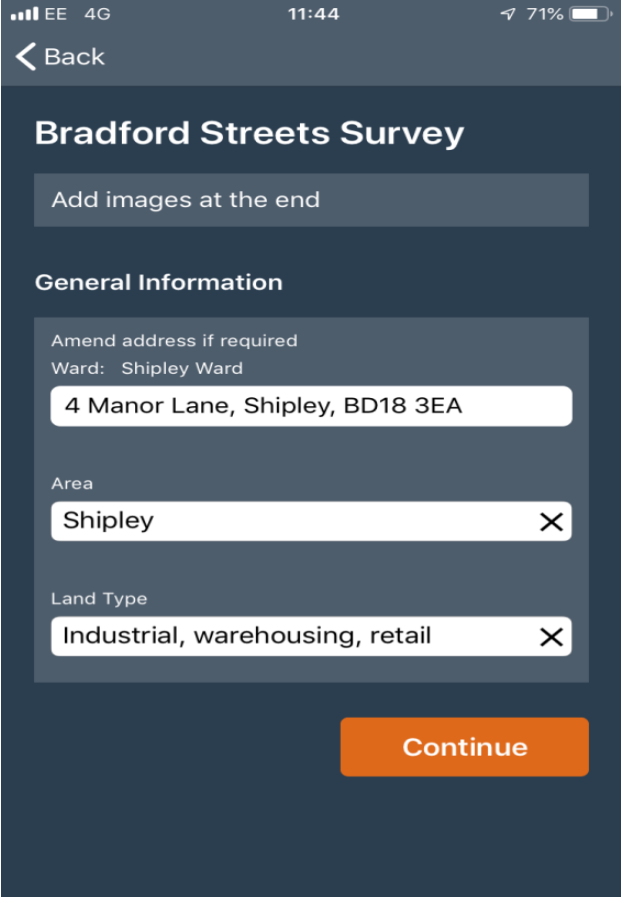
EE 4G 11:44 71%

Back

Bradford Streets Survey

Add images at the end

General Information

Amend address if required
Ward: Shipley Ward

4 Manor Lane, Shipley, BD18 3EA

Area

Shipley

Land Type

Industrial, warehousing, retail

Continue